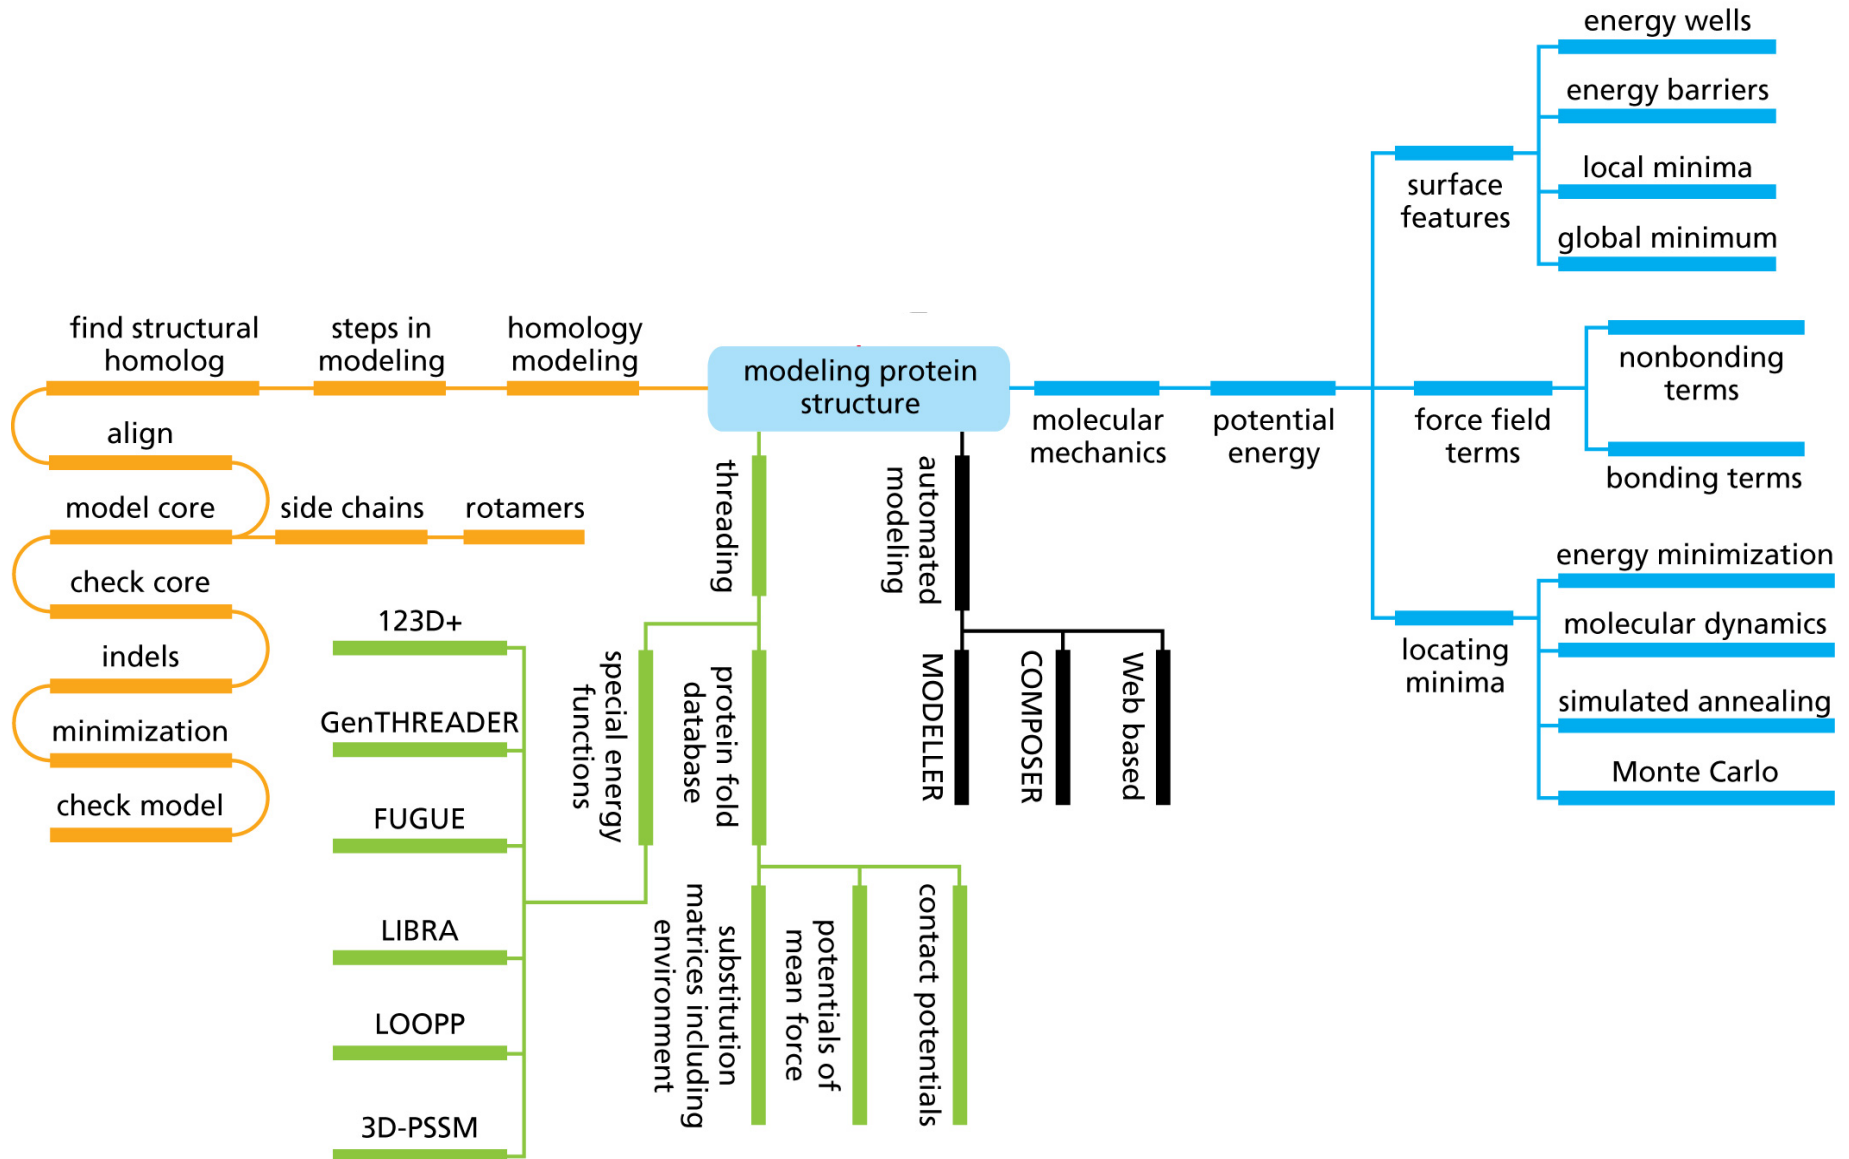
modeling protein structure

homology modeling
steps in modeling
find structural homolog
align
model core
side chains
rotamers
check core
indels
minimization
check model

threading
protein fold database
special energy functions
123D+
GenTHREADER
FUGUE
LIBRA
LOOPP
3D-PSSM
substitution matrices including environment
potentials of mean force
contact potentials

automated modeling
MODELLER
COMPOSER
Web based

molecular mechanics
potential energy
force field terms
nonbonding terms
bonding terms
surface features
energy wells
energy barriers
local minima
global minimum
locating minima
energy minimization
molecular dynamics
simulated annealing
Monte Carlo